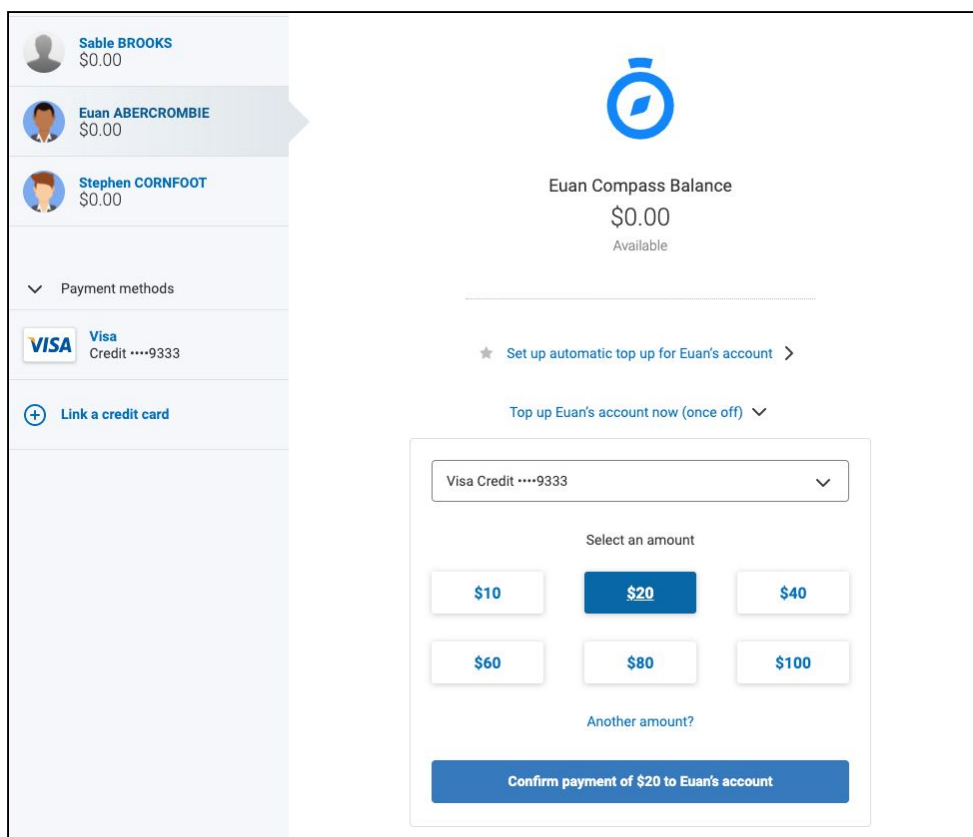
Sable BROOKS
$0.00

Euan ABERCROMBIE
$0.00

Stephen CORNFOOT
$0.00

Payment methods

VISA Visa
Credit ••••9333

Link a credit card

Euan Compass Balance
$0.00
Available

Set up automatic top up for Euan's account

Top up Euan's account now (once off)

Visa Credit ••••9333

Select an amount

| $10 | $20 | $40 |
|---|---|---|
| $60 | $80 | $100 |

Another amount?

Confirm payment of $20 to Euan's account